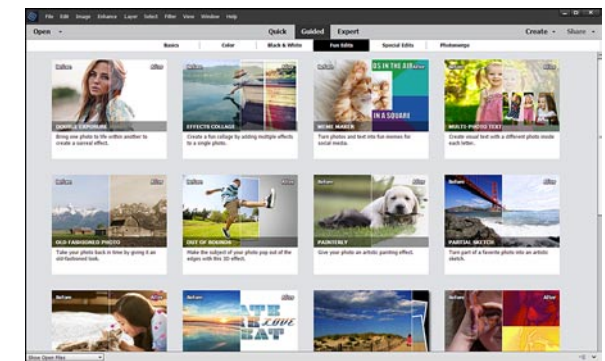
File Edit Image Enhance Layer Select Filter View Window Help

Open

Quick Guided Expert

Create Share

Basics Color Black & White Fun Edits Special Edits Photomerge

Before After
DOUBLE EXPOSURE
Bring one photo to life within another to create a surreal effect.

Before After
EFFECTS COLLAGE
Create a fun collage by adding multiple effects to a single photo.

Before After
MEME MAKER
Turn photos and text into fun memes for social media.

IS IN THE AIR
IN A SQUARE

Before After
MULTI-PHOTO TEXT
Create visual text with a different photo inside each letter.

Before After
OLD FASHIONED PHOTO
Take your photo back in time by giving it an old-fashioned look.

Before After
OUT OF BOUNDS
Make the subject of your photo pop out of the edges with this 3D effect.

Before After
PAINTERLY
Give your photo an artistic painting effect.

Before After
PARTIAL SKETCH
Turn part of a favorite photo into an artistic sketch.

Before After

Before After
LOVE

Before After

Before After

Show Open Files